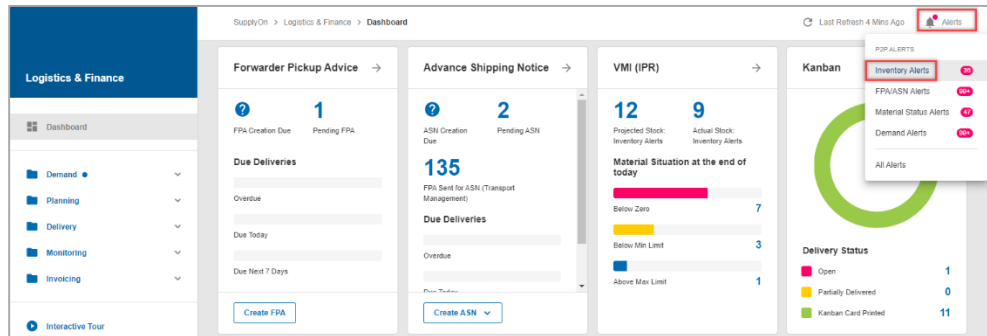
SupplyOn > Logistics & Finance > Dashboard

Last Refresh 4 Mins Ago

Alerts

Logistics & Finance

Dashboard

Demand

Planning

Delivery

Monitoring

Invoicing

Interactive Tour

Forwarder Pickup Advice

FPA Creation Due

1
Pending FPA

Due Deliveries

Overdue

Due Today

Due Next 7 Days

Create FPA

Advance Shipping Notice

ASN Creation Due

2
Pending ASN

135
FPA Sent for ASN (Transport Management)

Due Deliveries

Overdue

Due Today

Create ASN

VMI (IPR)

12
Projected Stock: Inventory Alerts

9
Actual Stock: Inventory Alerts

Material Situation at the end of today

Below Zero 7

Below Min Limit 3

Above Max Limit 1

Kanban

Delivery Status

Open 1

Partially Delivered 0

Kanban Card Printed 11

P2P ALERTS

Inventory Alerts 35

FPA/ASN Alerts 99+

Material Status Alerts 47

Demand Alerts 99+

All Alerts